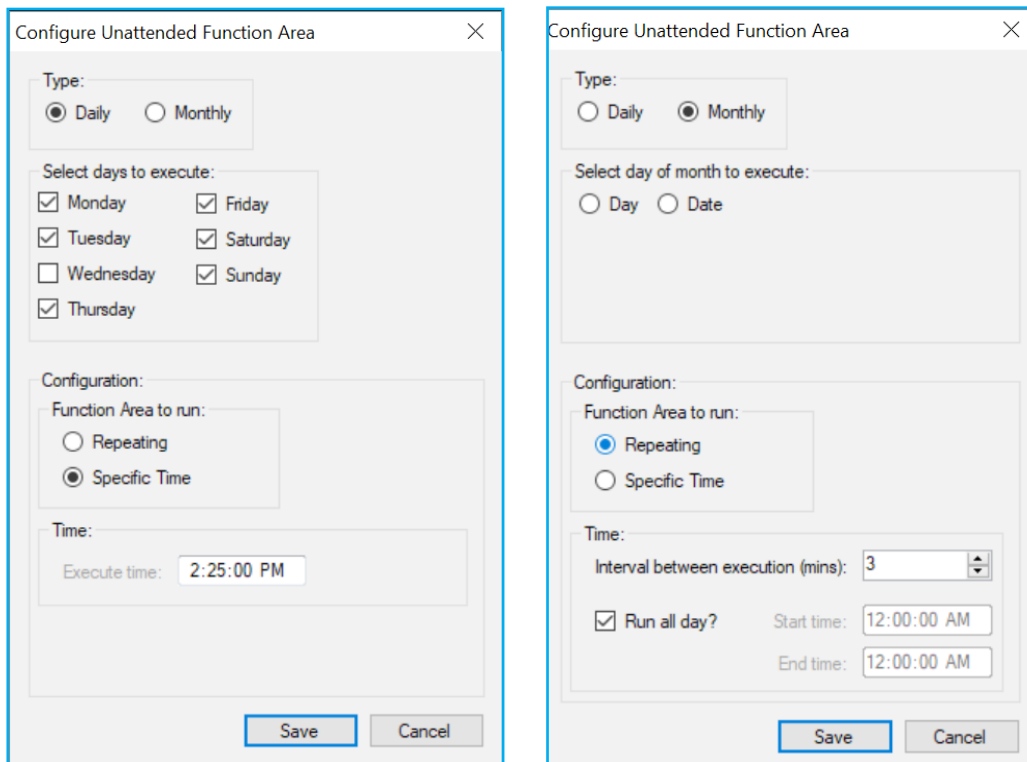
Configure Unattended Function Area

Type:
Daily
Monthly

Select days to execute:
Monday
Tuesday
Wednesday
Thursday
Friday
Saturday
Sunday

Configuration:
Function Area to run:
Repeating
Specific Time

Time:
Execute time: 2:25:00 PM

Save
Cancel

Configure Unattended Function Area

Type:
Daily
Monthly

Select day of month to execute:
Day
Date

Configuration:
Function Area to run:
Repeating
Specific Time

Time:
Interval between execution (mins): 3
Run all day?
Start time: 12:00:00 AM
End time: 12:00:00 AM

Save
Cancel